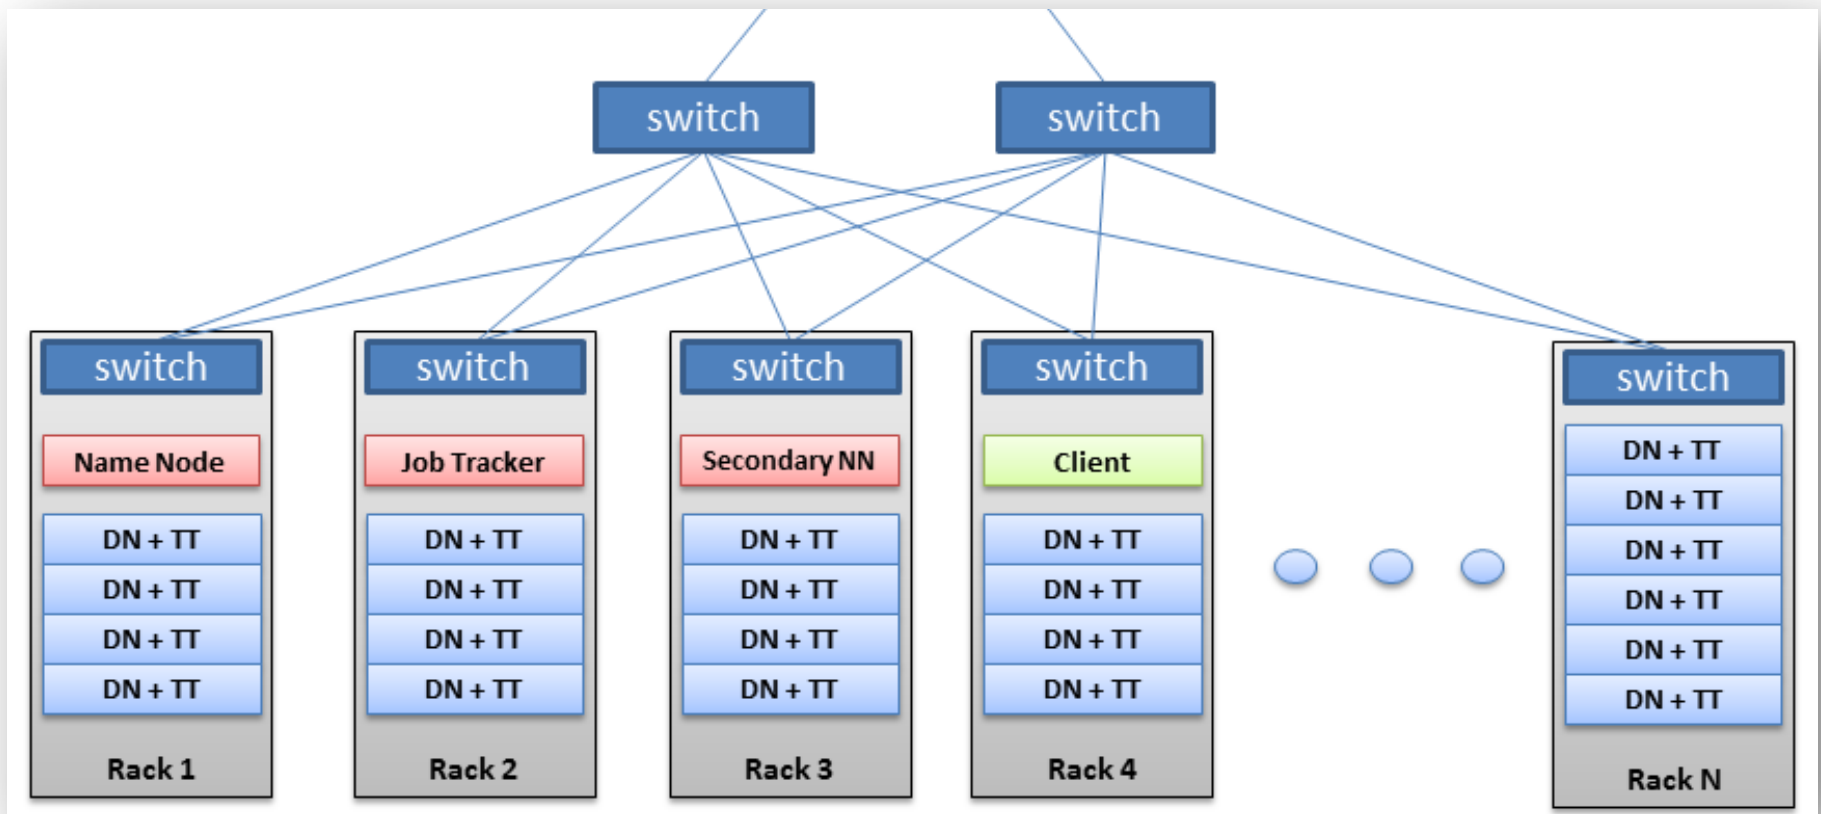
switch
switch

switch
Name Node
DN + TT
DN + TT
DN + TT
DN + TT
Rack 1

switch
Job Tracker
DN + TT
DN + TT
DN + TT
DN + TT
Rack 2

switch
Secondary NN
DN + TT
DN + TT
DN + TT
DN + TT
Rack 3

switch
Client
DN + TT
DN + TT
DN + TT
DN + TT
Rack 4

switch
DN + TT
DN + TT
DN + TT
DN + TT
DN + TT
DN + TT
Rack N